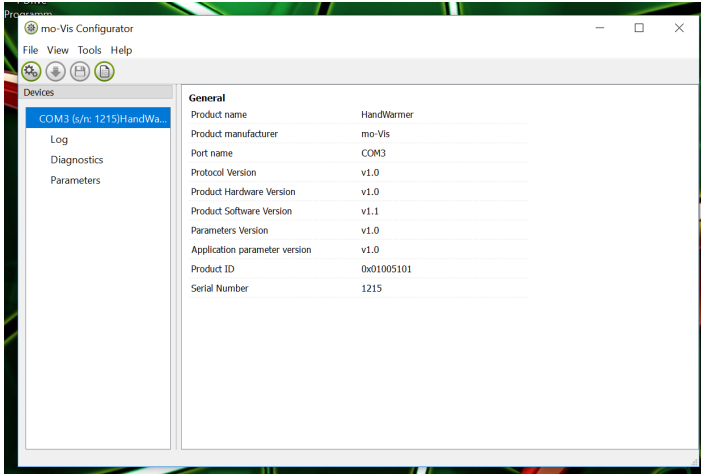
Progamm

mo-Vis Configurator

File View Tools Help

Devices

COM3 (s/n: 1215)HandWa...

Log

Diagnostics

Parameters

General

| | |
|---|---|
| Product name | HandWarmer |
| Product manufacturer | mo-Vis |
| Port name | COM3 |
| Protocol Version | v1.0 |
| Product Hardware Version | v1.0 |
| Product Software Version | v1.1 |
| Parameters Version | v1.0 |
| Application parameter version | v1.0 |
| Product ID | 0x01005101 |
| Serial Number | 1215 |